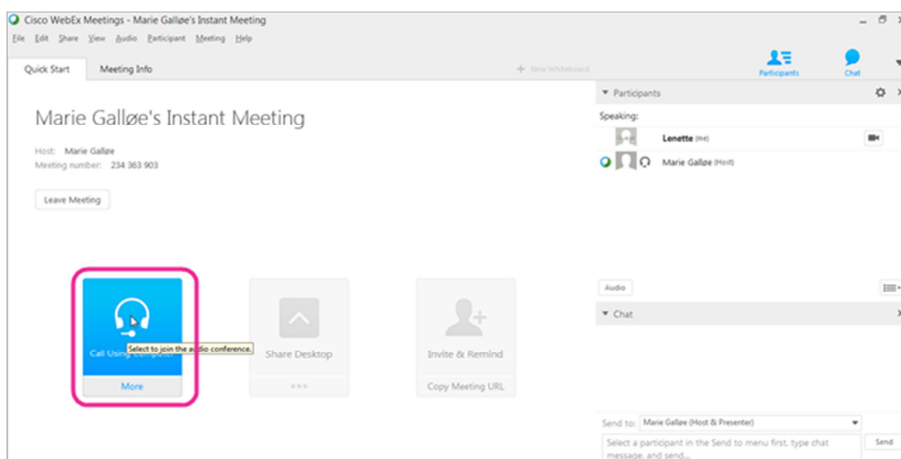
Cisco WebEx Meetings - Marie Galløe's Instant Meeting

File Edit Share View Audio Participant Meeting Help

Quick Start Meeting Info

+ New Whiteboard

Participants Chat

Marie Galløe's Instant Meeting

Host: Marie Galløe
Meeting number: 234 363 903

Leave Meeting

Call Using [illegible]

Select to join the audio conference.

More

Share Desktop

...

Invite & Remind

Copy Meeting URL

Participants

Speaking:

Lenette (Me)

Marie Galløe (Host)

Audio

Chat

Send to: Marie Galløe (Host & Presenter)

Select a participant in the Send to menu first, type chat message, and send...

Send